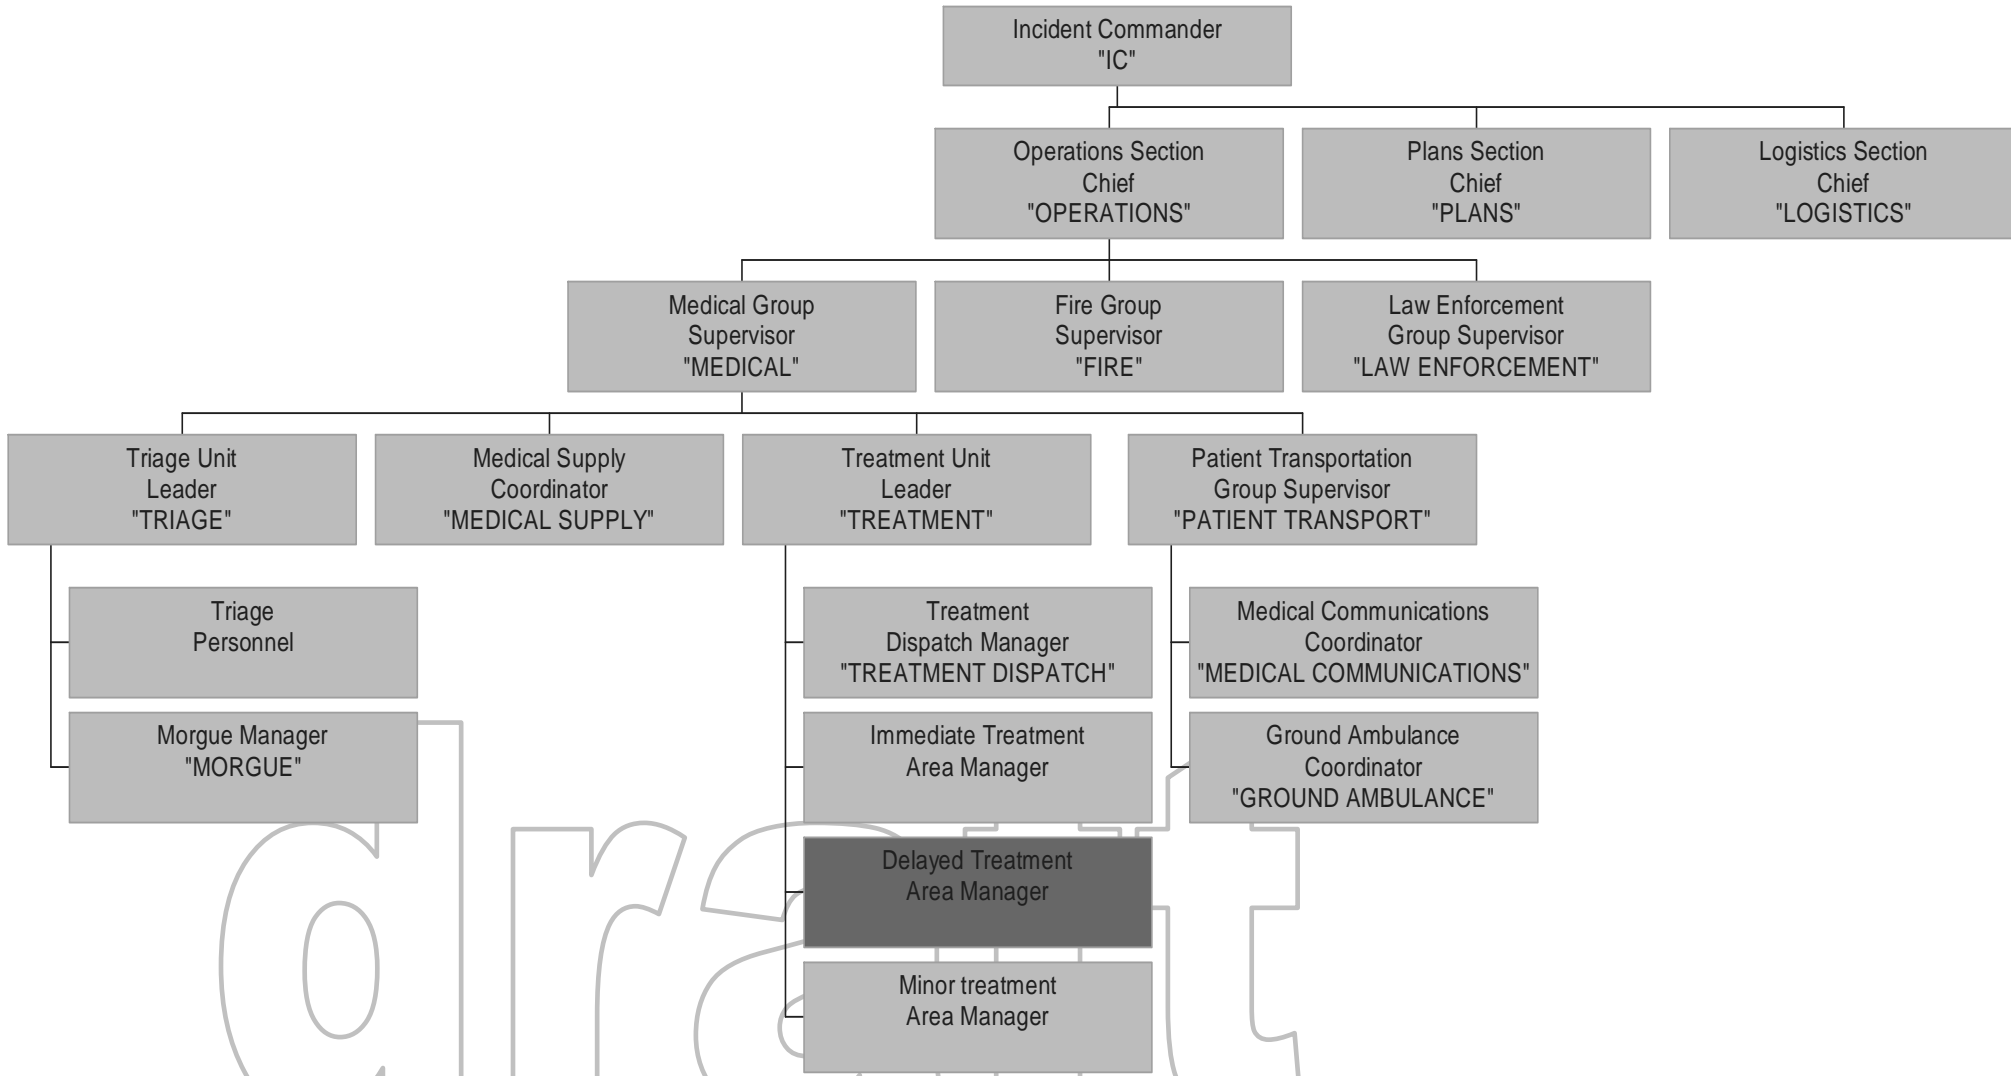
Incident Commander
"IC"

Operations Section
Chief
"OPERATIONS"

Plans Section
Chief
"PLANS"

Logistics Section
Chief
"LOGISTICS"

Medical Group
Supervisor
"MEDICAL"

Fire Group
Supervisor
"FIRE"

Law Enforcement
Group Supervisor
"LAW ENFORCEMENT"

Triage Unit
Leader
"TRIAGE"

Medical Supply
Coordinator
"MEDICAL SUPPLY"

Treatment Unit
Leader
"TREATMENT"

Patient Transportation
Group Supervisor
"PATIENT TRANSPORT"

Triage
Personnel

Morgue Manager
"MORGUE"

Treatment
Dispatch Manager
"TREATMENT DISPATCH"

Immediate Treatment
Area Manager

Delayed Treatment
Area Manager

Minor treatment
Area Manager

Medical Communications
Coordinator
"MEDICAL COMMUNICATIONS"

Ground Ambulance
Coordinator
"GROUND AMBULANCE"

draft